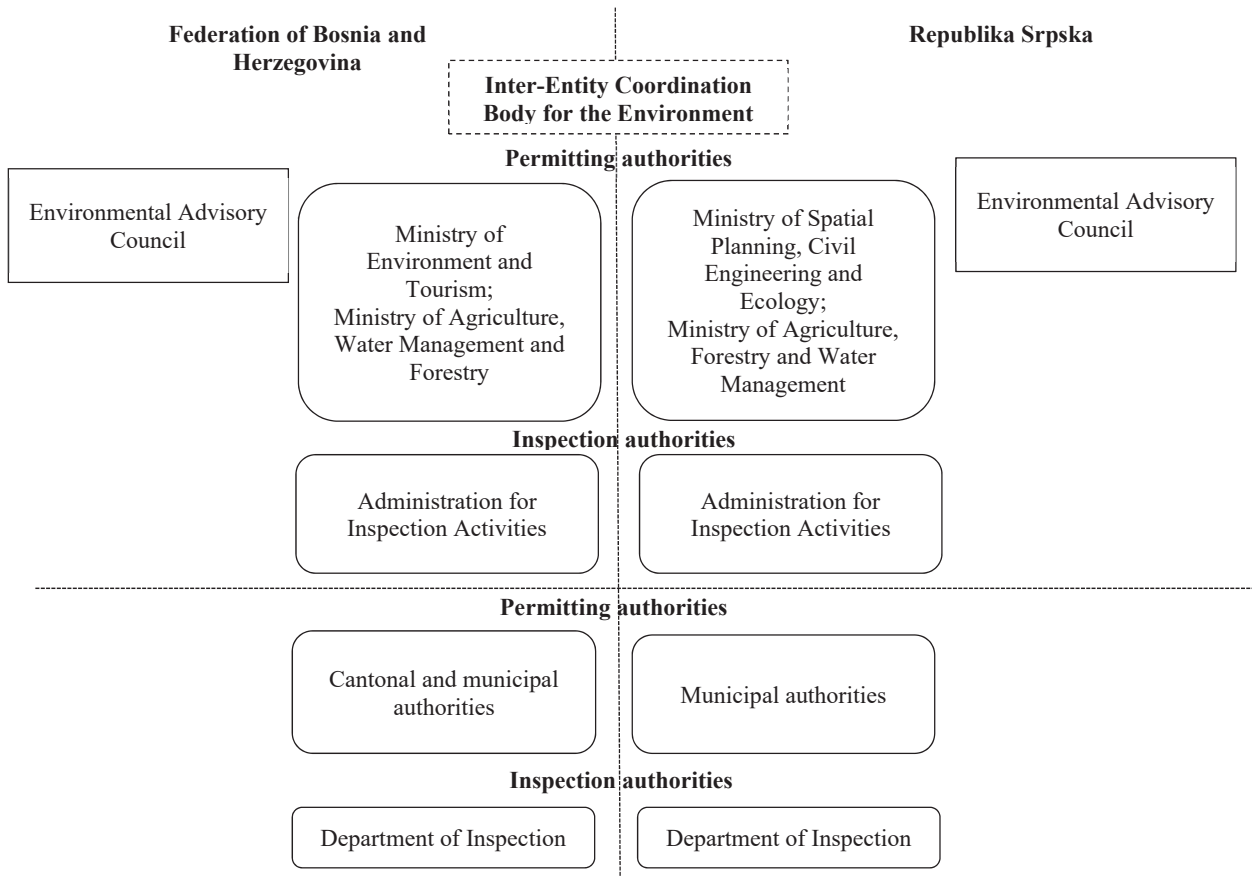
Federation of Bosnia and Herzegovina

Republika Srpska

Inter-Entity Coordination Body for the Environment

Permitting authorities

Environmental Advisory Council

Ministry of Environment and Tourism; Ministry of Agriculture, Water Management and Forestry

Ministry of Spatial Planning, Civil Engineering and Ecology; Ministry of Agriculture, Forestry and Water Management

Environmental Advisory Council

Inspection authorities

Administration for Inspection Activities

Administration for Inspection Activities

Permitting authorities

Cantonal and municipal authorities

Municipal authorities

Inspection authorities

Department of Inspection

Department of Inspection